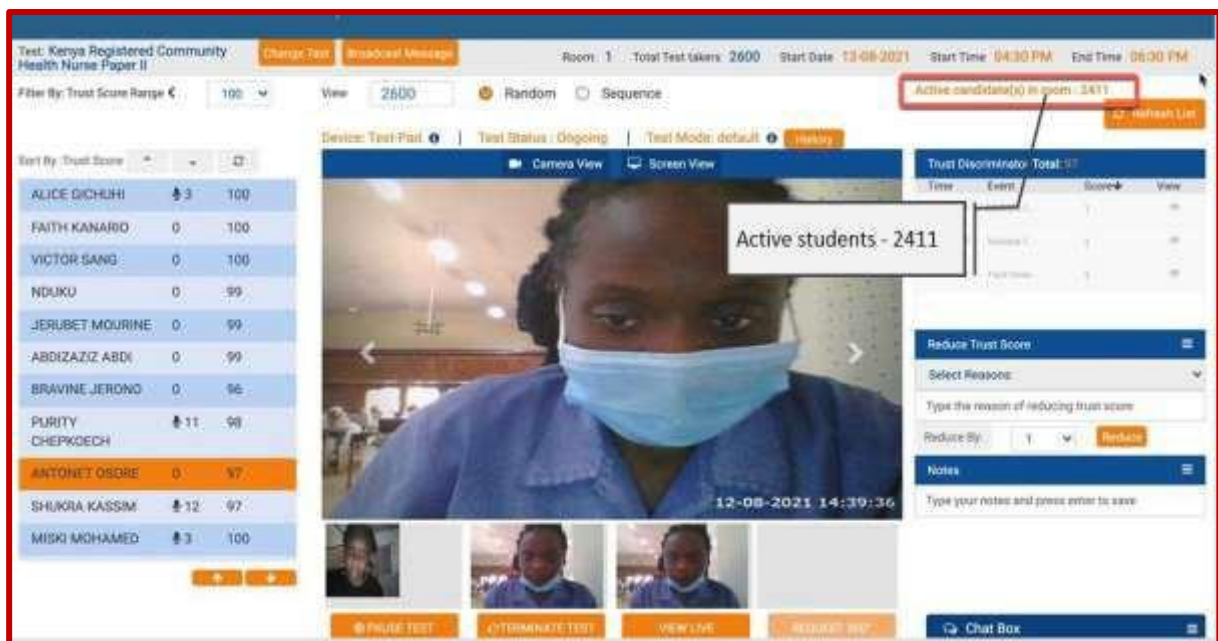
Test: Kenya Registered Community Health Nurse Paper II

Change Test | Broadcast Message

Room 1 | Total Test takers 2600 | Start Date 12-08-2021 | Start Time 04:30 PM | End Time 06:30 PM

Filter By: Trust Score Range € | 100

View 2600 | Random | Sequence

Active candidate(s) in room : 2411

Refresh List

Device: Test-Pad | Test Status : Ongoing | Test Mode: default | History

Sort By: Trust Score

| | | |
|---|---|---|
| ALICE GICHUHI | 3 | 100 |
| FAITH KANARIO | 0 | 100 |
| VICTOR SANG | 0 | 100 |
| NDUKU | 0 | 99 |
| JERUBET MOURINE | 0 | 99 |
| ABDIZAZIZ ABDI | 0 | 99 |
| BRAVINE JERONO | 0 | 96 |
| PURITY CHEPKOECH | 11 | 98 |
| ANTONET OSORE | 0 | 97 |
| SHUKRA KASSIM | 12 | 97 |
| MISKI MOHAMED | 3 | 100 |

Camera View | Screen View

12-08-2021 14:39:36

Trust Discriminator Total: 97

Time | Event | Score | View

Active students - 2411

Reduce Trust Score

Select Reasons

Type the reason of reducing trust score

Reduce By: 1 | Reduce

Notes

Type your notes and press enter to save

PAUSE TEST | TERMINATE TEST | VIEW LIVE | REQUEST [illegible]

Chat Box